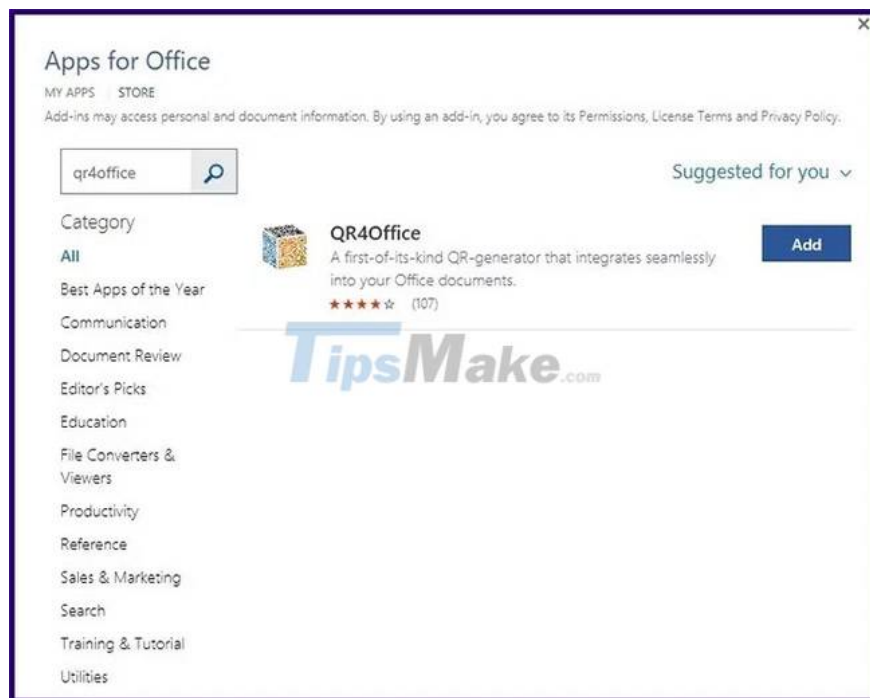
×

Apps for Office

MY APPS | STORE

Add-ins may access personal and document information. By using an add-in, you agree to its Permissions, License Terms and Privacy Policy.

qr4office

Suggested for you ⌄

Category

All

Best Apps of the Year

Communication

Document Review

Editor's Picks

Education

File Converters & Viewers

Productivity

Reference

Sales & Marketing

Search

Training & Tutorial

Utilities

QR4Office

A first-of-its-kind QR-generator that integrates seamlessly into your Office documents.

★★★★☆ (107)

Add

TipsMake.com